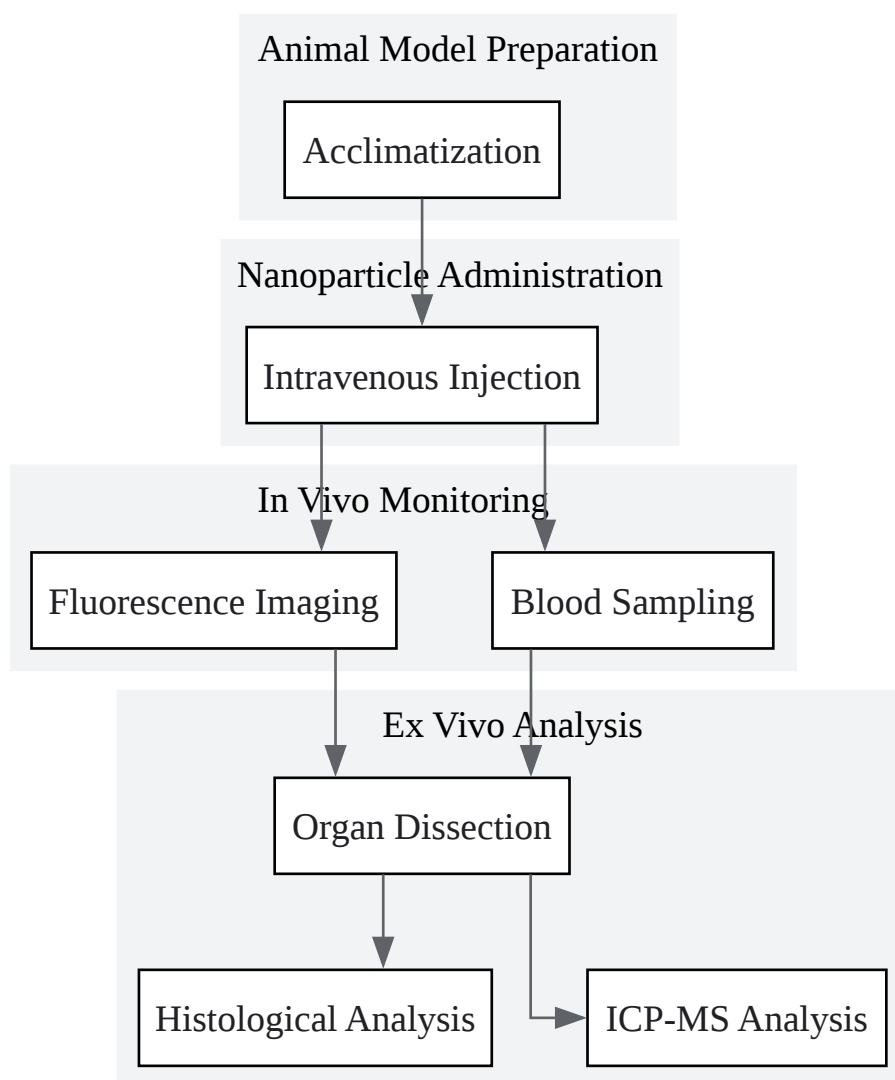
Animal Model Preparation

Acclimatization

Nanoparticle Administration

Intravenous Injection

In Vivo Monitoring

Fluorescence Imaging

Blood Sampling

Ex Vivo Analysis

Organ Dissection

Histological Analysis

ICP-MS Analysis